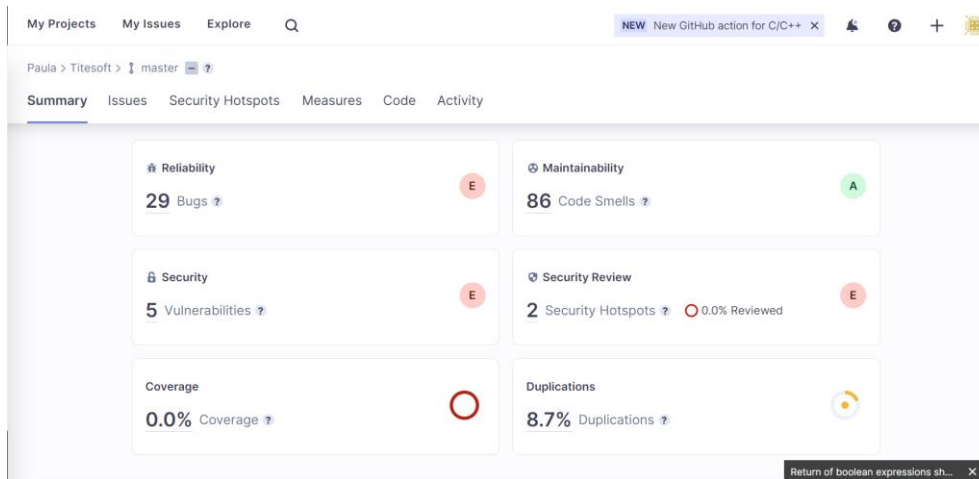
My Projects My Issues Explore

NEW New GitHub action for C/C++ ×

Paula > Titesoft > master ?

Summary Issues Security Hotspots Measures Code Activity

Reliability
29 Bugs ?
E

Maintainability
86 Code Smells ?
A

Security
5 Vulnerabilities ?
E

Security Review
2 Security Hotspots ? 0.0% Reviewed
E

Coverage
0.0% Coverage ?

Duplications
8.7% Duplications ?

Return of boolean expressions sh... ×